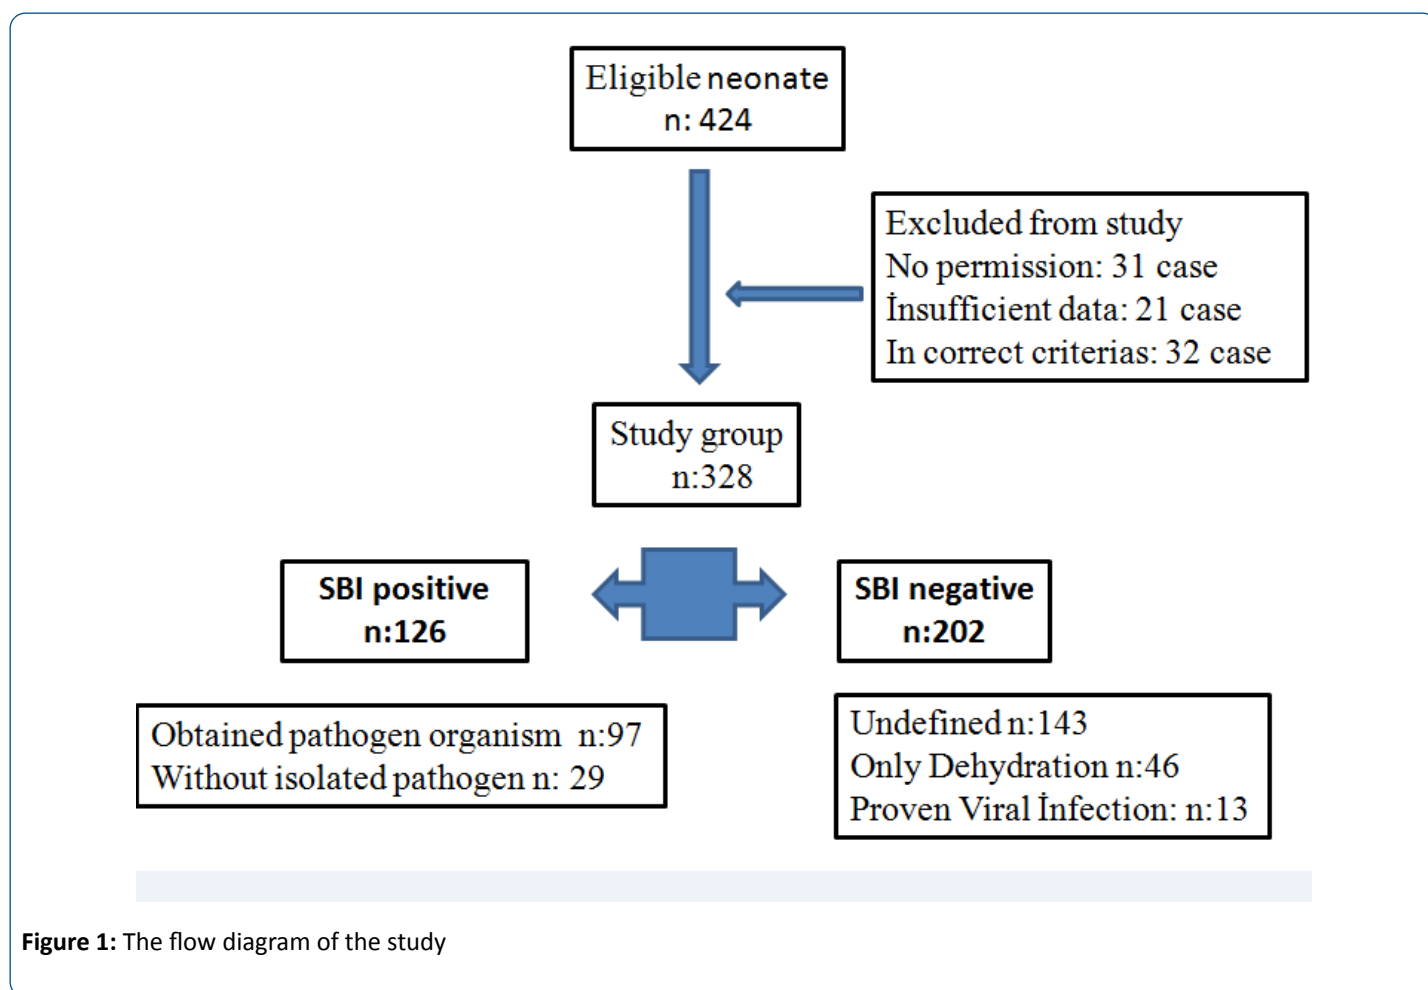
Eligible neonate
n: 424

Excluded from study
No permission: 31 case
İnsufficient data: 21 case
In correct criterias: 32 case

Study group
n:328

SBI positive
n:126

SBI negative
n:202

Obtained pathogen organism n:97
Without isolated pathogen n: 29

Undefined n:143
Only Dehydration n:46
Proven Viral İnfection: n:13

**Figure 1:** The flow diagram of the study